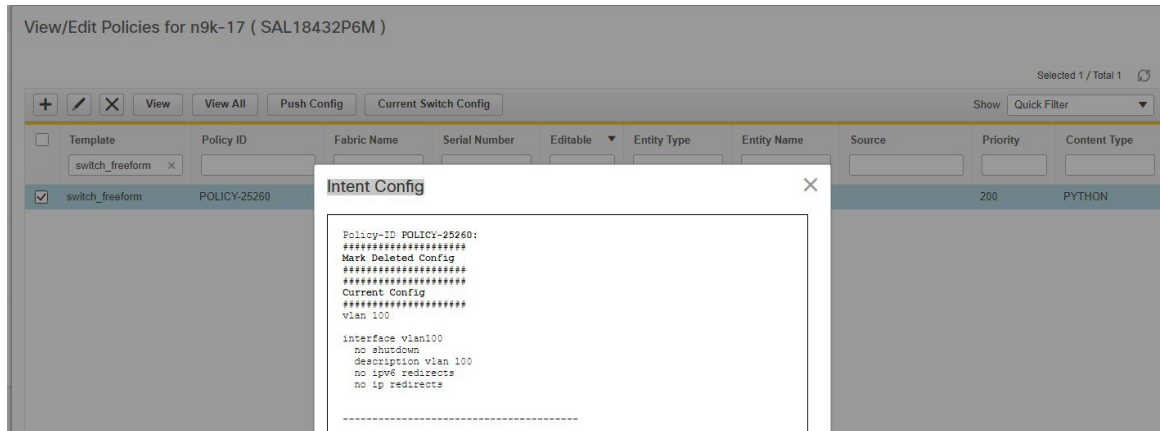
View/Edit Policies for n9k-17 ( SAL18432P6M )

Selected 1 / Total 1

View | View All | Push Config | Current Switch Config

Show Quick Filter

| | Template | Policy ID | Fabric Name | Serial Number | Editable | Entity Type | Entity Name | Source | Priority | Content Type |
|---|---|---|---|---|---|---|---|---|---|---|
| | switch_freeform × | | | | | | | | | |
| ☑ | switch_freeform | POLICY-25260 | | | | | | | 200 | PYTHON |

Intent Config ×

Policy-ID POLICY-25260:
#####################
Mark Deleted Config
#####################
#####################
Current Config
#####################
vlan 100

interface vlan100
  no shutdown
  description vlan 100
  no ipv6 redirects
  no ip redirects

----------------------------------------